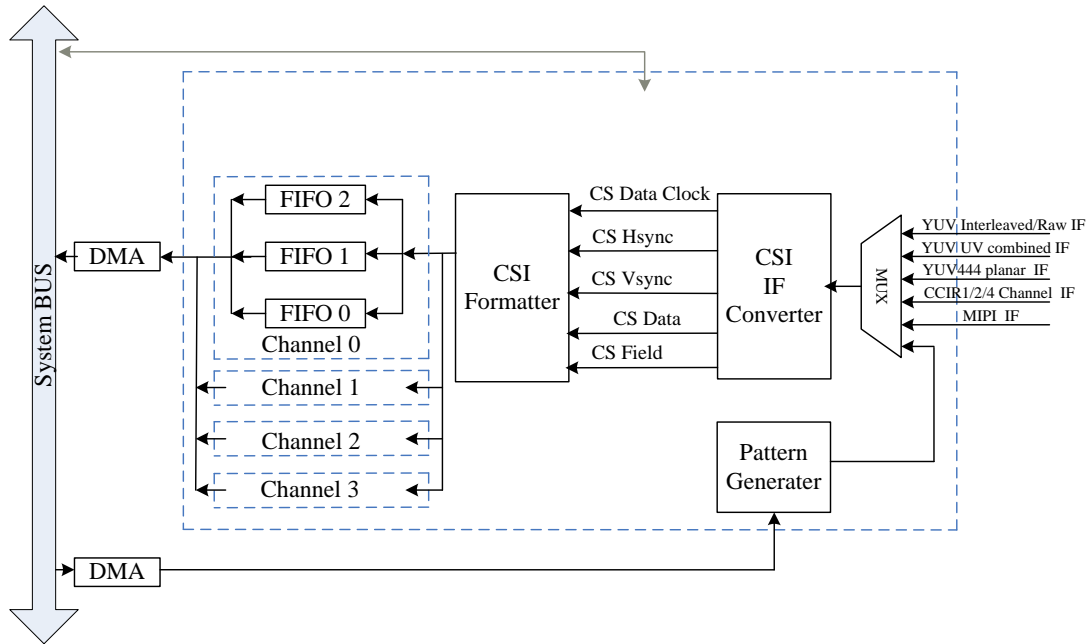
System BUS

DMA

FIFO 2

FIFO 1

FIFO 0

Channel 0

Channel 1

Channel 2

Channel 3

CSI Formatter

CS Data Clock

CS Hsync

CS Vsync

CS Data

CS Field

CSI IF Converter

MUX

YUV Interleaved/Raw IF

YUV UV combined IF

YUV444 planar IF

CCIR1/2/4 Channel IF

MIPI IF

Pattern Generater

DMA